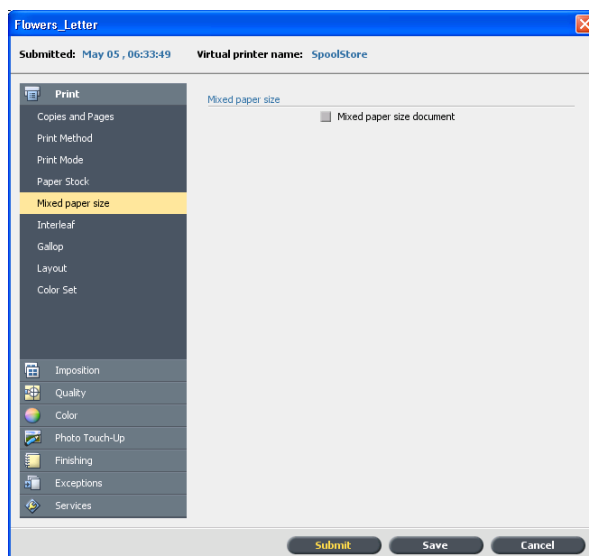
Flowers_Letter

Submitted: May 05 , 06:33:49 Virtual printer name: SpoolStore

Print
Copies and Pages
Print Method
Print Mode
Paper Stock
Mixed paper size
Interleaf
Gallop
Layout
Color Set

Imposition
Quality
Color
Photo Touch-Up
Finishing
Exceptions
Services

Mixed paper size
Mixed paper size document

Submit Save Cancel